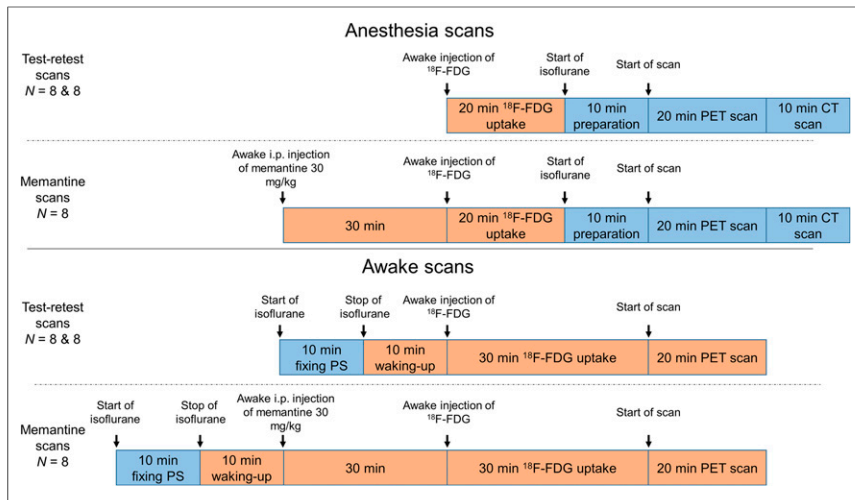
Anesthesia scans

Test-retest scans
$N$ = 8 & 8

Awake injection of $^{18}$F-FDG

Start of isoflurane

Start of scan

20 min $^{18}$F-FDG uptake

10 min preparation

20 min PET scan

10 min CT scan

Memantine scans
$N$ = 8

Awake i.p. injection of memantine 30 mg/kg

Awake injection of $^{18}$F-FDG

Start of isoflurane

Start of scan

30 min

20 min $^{18}$F-FDG uptake

10 min preparation

20 min PET scan

10 min CT scan

Awake scans

Test-retest scans
$N$ = 8 & 8

Start of isoflurane

Stop of isoflurane

Awake injection of $^{18}$F-FDG

Start of scan

10 min fixing PS

10 min waking-up

30 min $^{18}$F-FDG uptake

20 min PET scan

Memantine scans
$N$ = 8

Start of isoflurane

Stop of isoflurane

Awake i.p. injection of memantine 30 mg/kg

Awake injection of $^{18}$F-FDG

Start of scan

10 min fixing PS

10 min waking-up

30 min

30 min $^{18}$F-FDG uptake

20 min PET scan